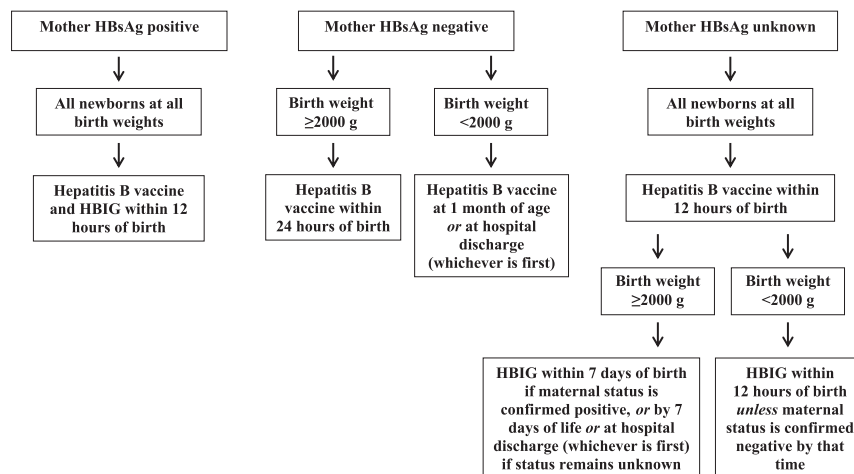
Mother HBsAg positive

All newborns at all birth weights

Hepatitis B vaccine and HBIG within 12 hours of birth

Mother HBsAg negative

Birth weight ≥2000 g

Hepatitis B vaccine within 24 hours of birth

Birth weight <2000 g

Hepatitis B vaccine at 1 month of age *or* at hospital discharge (whichever is first)

Mother HBsAg unknown

All newborns at all birth weights

Hepatitis B vaccine within 12 hours of birth

Birth weight ≥2000 g

HBIG within 7 days of birth if maternal status is confirmed positive, *or* by 7 days of life *or* at hospital discharge (whichever is first) if status remains unknown

Birth weight <2000 g

HBIG within 12 hours of birth *unless* maternal status is confirmed negative by that time